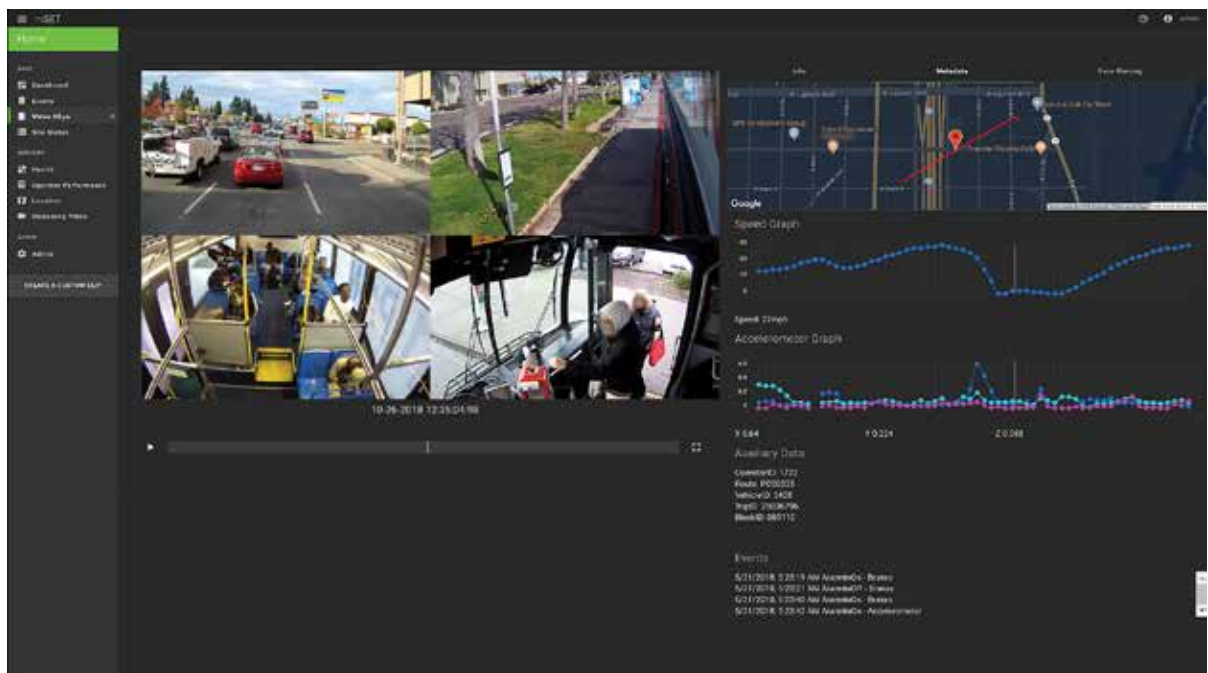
≡ i-SET

Home

Dashboard
Events
Video Clips
Site Status

Events
Operator Performance
Location
Streaming Video

Admin

CREATE A CUSTOM CLIP

Info
Metadata
Face Blurring

Google

Speed Graph

Speed: 22mph

Accelerometer Graph

X 0.64
Y 0.224
Z 0.348

Auxiliary Data

OperatorID: 1722
Route: P000025
VehicleID: 2405
TripID: 21636796
BlockID: 380110

10-26-2018 12:25:04:98

Events

5/21/2018, 5:20:19 AM AccelerOn - Brakes
5/21/2018, 5:20:21 AM AccelerOff - Brakes
5/21/2018, 5:20:40 AM AccelerOn - Brakes
5/21/2018, 5:20:43 AM AccelerOn - Acceleration